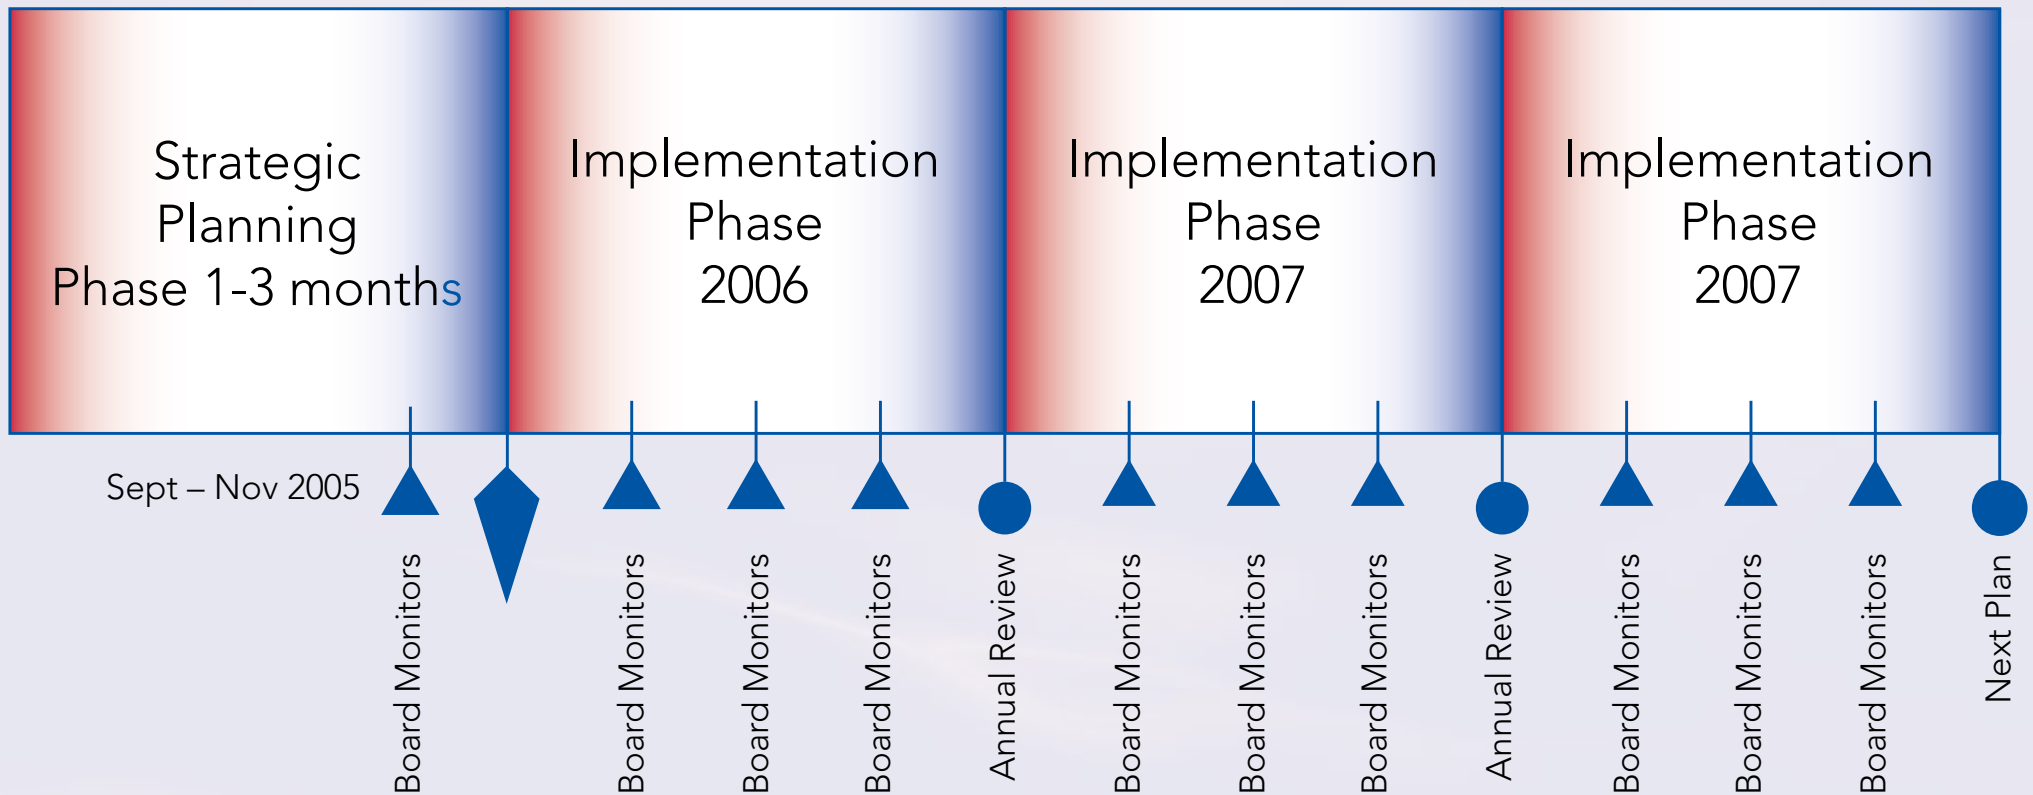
Strategic Planning Phase 1-3 months

Implementation Phase 2006

Implementation Phase 2007

Implementation Phase 2007

Sept – Nov 2005

Board Monitors

Board Monitors

Board Monitors

Board Monitors

Annual Review

Board Monitors

Board Monitors

Board Monitors

Annual Review

Board Monitors

Board Monitors

Board Monitors

Next Plan